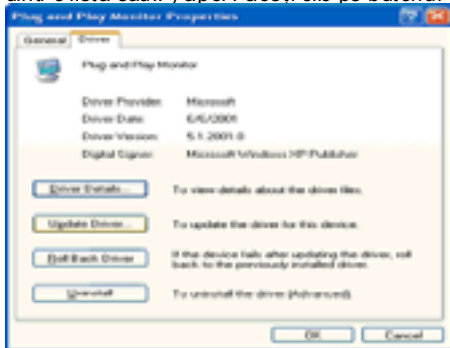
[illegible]

Plug and Play Monitor Properties

General | Driver

Plug and Play Monitor

Driver Provider: Microsoft
Driver Date: 6/6/2001
Driver Version: 5.1.2001.0
Digital Signer: Microsoft Windows XP Publisher

Driver Details... To view details about the driver files.

Update Driver... To update the driver for this device.

Roll Back Driver If the device fails after updating the driver, roll back to the previously installed driver.

Uninstall To uninstall the driver (Advanced).

OK Cancel